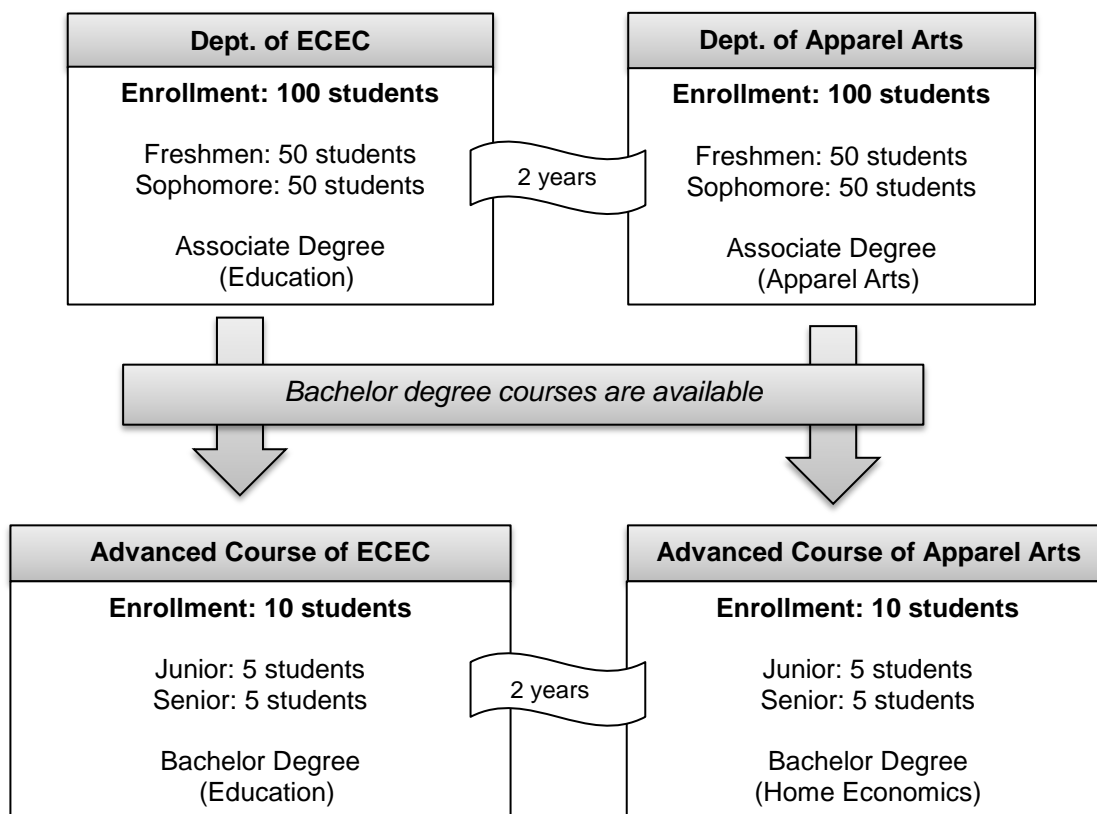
Dept. of ECEC

Enrollment: 100 students

Freshmen: 50 students
Sophomore: 50 students

Associate Degree (Education)

2 years

Dept. of Apparel Arts

Enrollment: 100 students

Freshmen: 50 students
Sophomore: 50 students

Associate Degree (Apparel Arts)

Bachelor degree courses are available

Advanced Course of ECEC

Enrollment: 10 students

Junior: 5 students
Senior: 5 students

Bachelor Degree (Education)

2 years

Advanced Course of Apparel Arts

Enrollment: 10 students

Junior: 5 students
Senior: 5 students

Bachelor Degree (Home Economics)